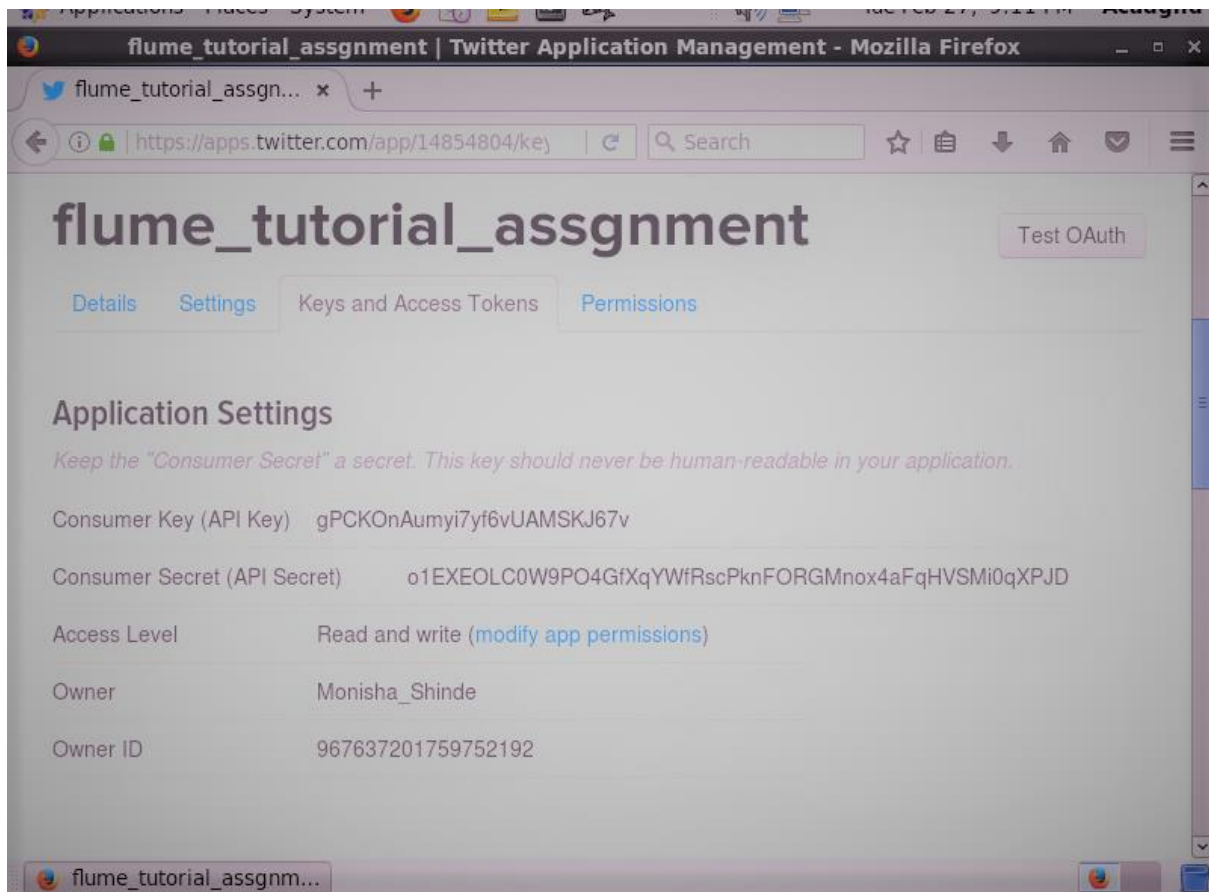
Applications Places System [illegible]

flume_tutorial_assgnment | Twitter Application Management - Mozilla Firefox

flume_tutorial_assgn... ×

https://apps.twitter.com/app/14854804/key

Search

flume_tutorial_assgnment

Test OAuth

Details Settings Keys and Access Tokens Permissions

Application Settings

Keep the "Consumer Secret" a secret. This key should never be human-readable in your application.

Consumer Key (API Key) gPCKOnAumyi7yf6vUAMSKJ67v

Consumer Secret (API Secret) o1EXEOLC0W9PO4GfXqYWfRscPknFORGMnox4aFqHVSMi0qXPJD

Access Level Read and write (modify app permissions)

Owner Monisha_Shinde

Owner ID 967637201759752192

flume_tutorial_assgnm...